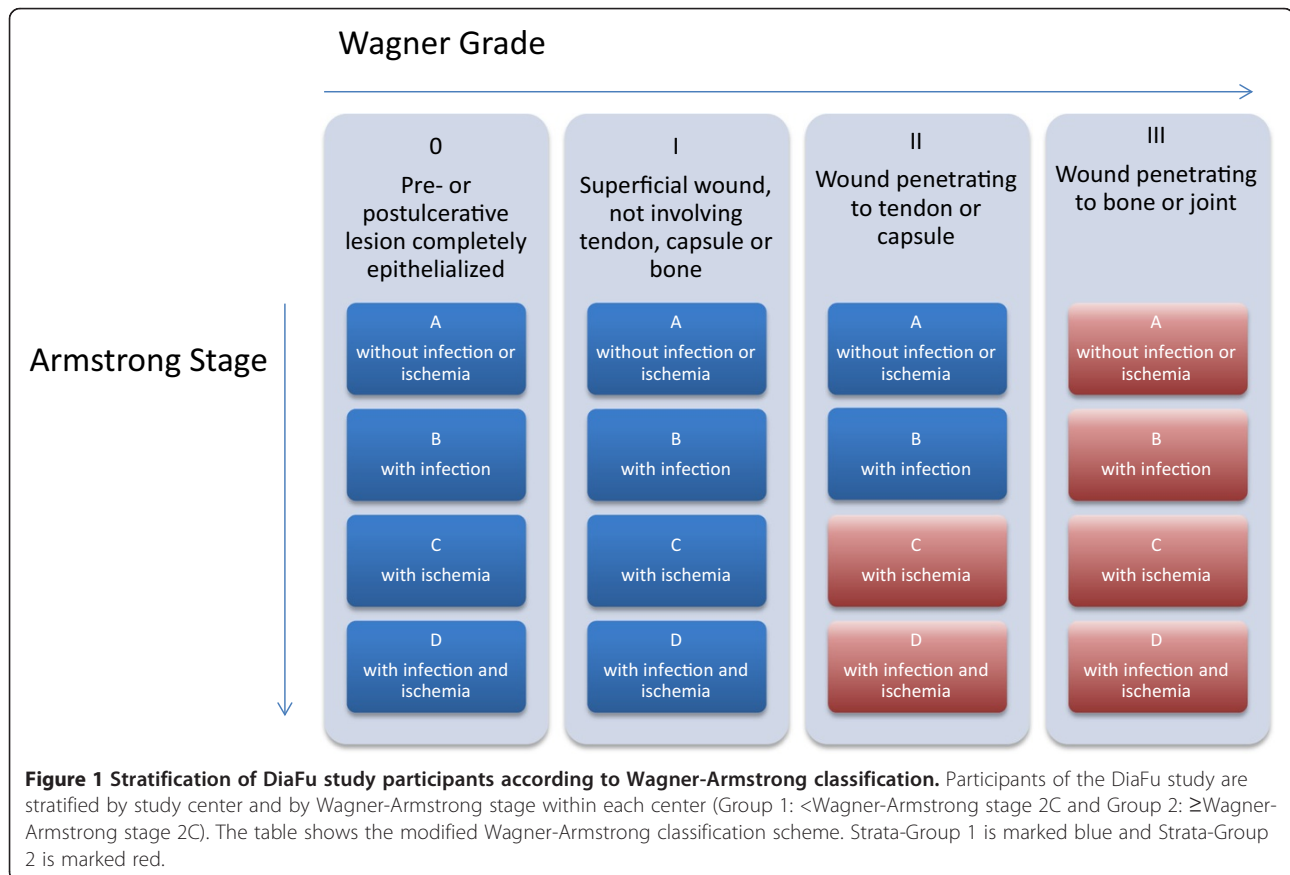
Wagner Grade

Armstrong Stage

0
Pre- or postulcerative lesion completely epithelialized

A
without infection or ischemia

B
with infection

C
with ischemia

D
with infection and ischemia

I
Superficial wound, not involving tendon, capsule or bone

A
without infection or ischemia

B
with infection

C
with ischemia

D
with infection and ischemia

II
Wound penetrating to tendon or capsule

A
without infection or ischemia

B
with infection

C
with ischemia

D
with infection and ischemia

III
Wound penetrating to bone or joint

A
without infection or ischemia

B
with infection

C
with ischemia

D
with infection and ischemia

**Figure 1 Stratification of DiaFu study participants according to Wagner-Armstrong classification.** Participants of the DiaFu study are stratified by study center and by Wagner-Armstrong stage within each center (Group 1: <Wagner-Armstrong stage 2C and Group 2: ≥Wagner-Armstrong stage 2C). The table shows the modified Wagner-Armstrong classification scheme. Strata-Group 1 is marked blue and Strata-Group 2 is marked red.